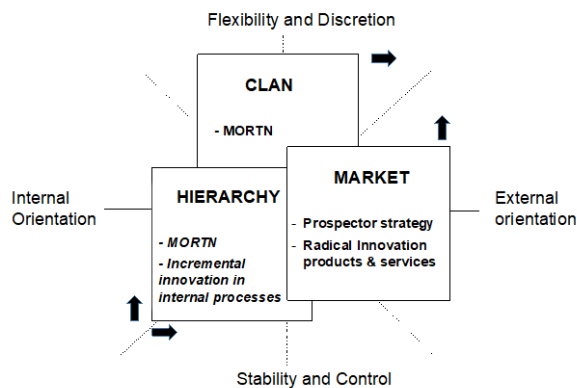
Flexibility and Discretion

CLAN

- MORTN

MARKET

- Prospector strategy
- Radical Innovation products & services

Internal Orientation

HIERARCHY

- MORTN
- Incremental innovation in internal processes

External orientation

Stability and Control